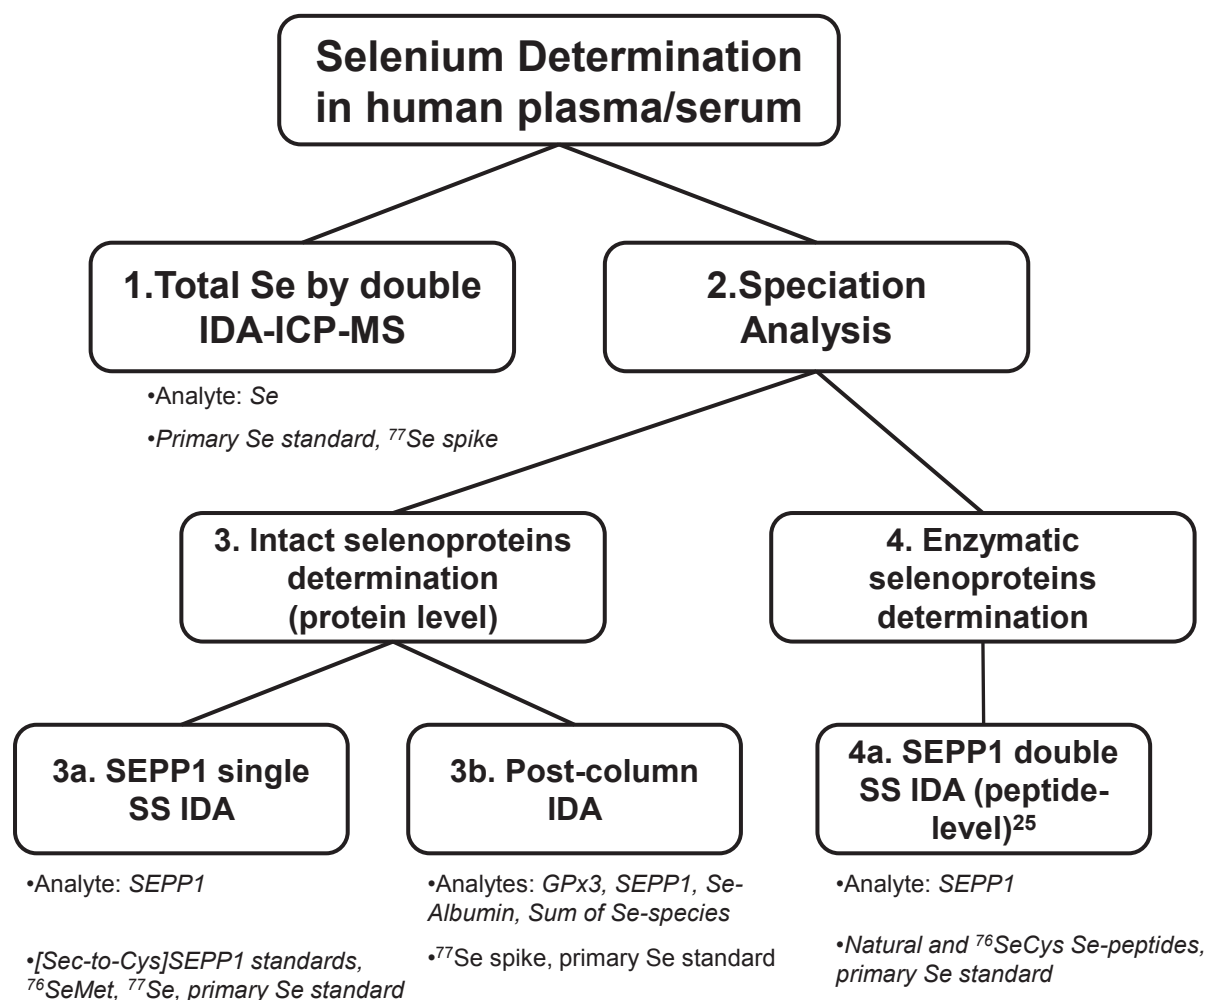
Selenium Determination in human plasma/serum

1.Total Se by double IDA-ICP-MS

•Analyte: Se

•Primary Se standard, $^{77}$Se spike

2.Speciation Analysis

3. Intact selenoproteins determination (protein level)

4. Enzymatic selenoproteins determination

3a. SEPP1 single SS IDA

•Analyte: SEPP1

•[Sec-to-Cys]SEPP1 standards, $^{76}$SeMet, $^{77}$Se, primary Se standard

3b. Post-column IDA

•Analytes: GPx3, SEPP1, Se-Albumin, Sum of Se-species

•$^{77}$Se spike, primary Se standard

4a. SEPP1 double SS IDA (peptide-level)$^{25}$

•Analyte: SEPP1

•Natural and $^{76}$SeCys Se-peptides, primary Se standard